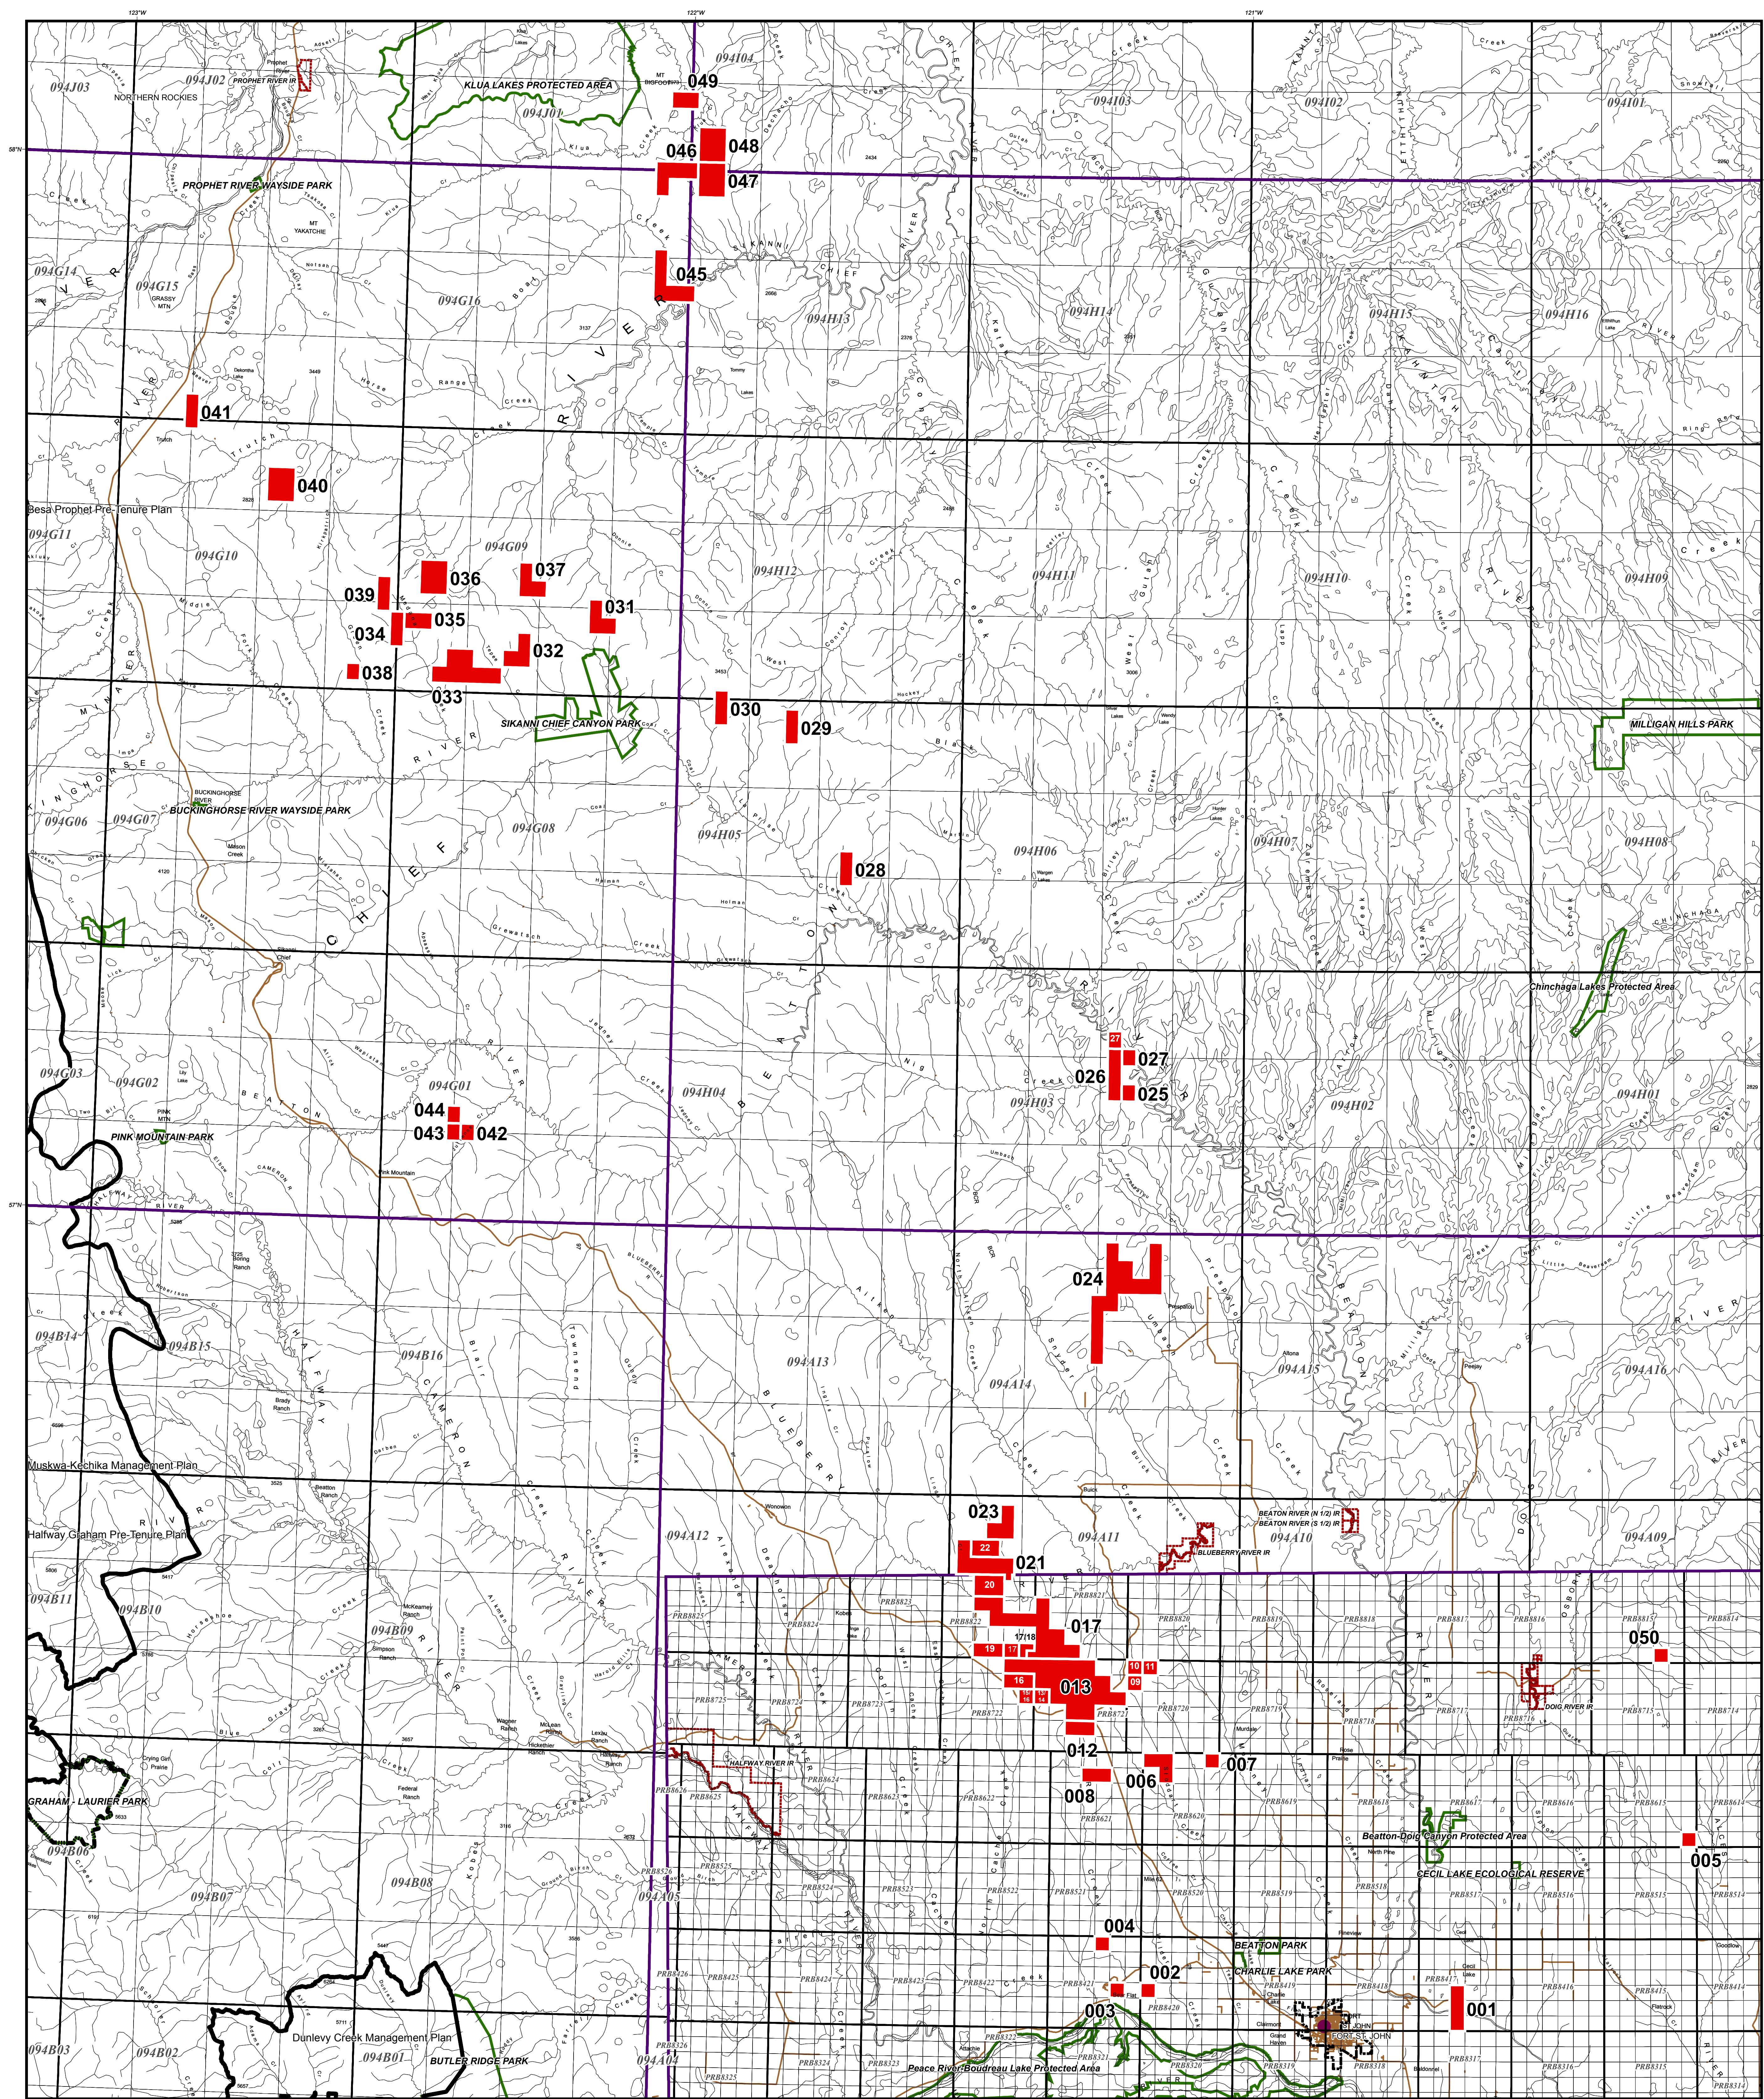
123°W
122°W
121°W
58°N
57°N

094J03
094J02
PROPHET RIVER IR
NORTHERN ROCKIES
KLUA LAKES PROTECTED AREA
094J01
MT BIGFOOT
049
094I04
094I03
094I02
094I01
046
048
047
PROPHET RIVER WAYSIDE PARK
MT YAKATCHIE
045
094G14
094G15
GRASSY MTN
094G16
094H13
094H14
094H15
094H16
041
Trutch
040
Besa Prophet Pre-Tenure Plan
094G11
094G10
094G09
094H12
094H11
094H10
094H09
036
037
039
035
031
034
032
038
033
030
029
SIKANNI CHIEF CANYON PARK
MILLIGAN HILLS PARK
BUCKINGHORSE RIVER WAYSIDE PARK
094G06
094G07
094G08
094H05
094H06
094H07
094H08
028
Chinchaga Lakes Protected Area
27
027
026
025
094G03
094G02
094G01
094H04
094H03
094H02
094H01
044
043
042
PINK MTN
PINK MOUNTAIN PARK
Pink Mountain
024
094B14
094B15
094B16
094A13
094A14
094A15
094A16
Muskwa-Kechika Management Plan
023
BEATON RIVER (N 1/2) IR
BEATON RIVER (S 1/2) IR
Halfway Graham Pre-Tenure Plan
094A12
094A11
094A10
094A09
22
021
BLUEBERRY RIVER IR
20
094B11
094B10
094B09
017
050
19
17/18
10
11
16
09
013
DOIG RIVER IR
012
007
HALFWAY RIVER IR
006
008
GRAHAM - LAURIER PARK
Beatton-Doig Canyon Protected Area
005
CECIL LAKE ECOLOGICAL RESERVE
094B06
094B07
094B08
094A05
004
BEATTON PARK
CHARLIE LAKE PARK
002
003
001
FORT ST. JOHN
Dunlevy Creek Management Plan
094B03
094B02
094B01
BUTLER RIDGE PARK
094A04
Peace River/Boudreau Lake Protected Area